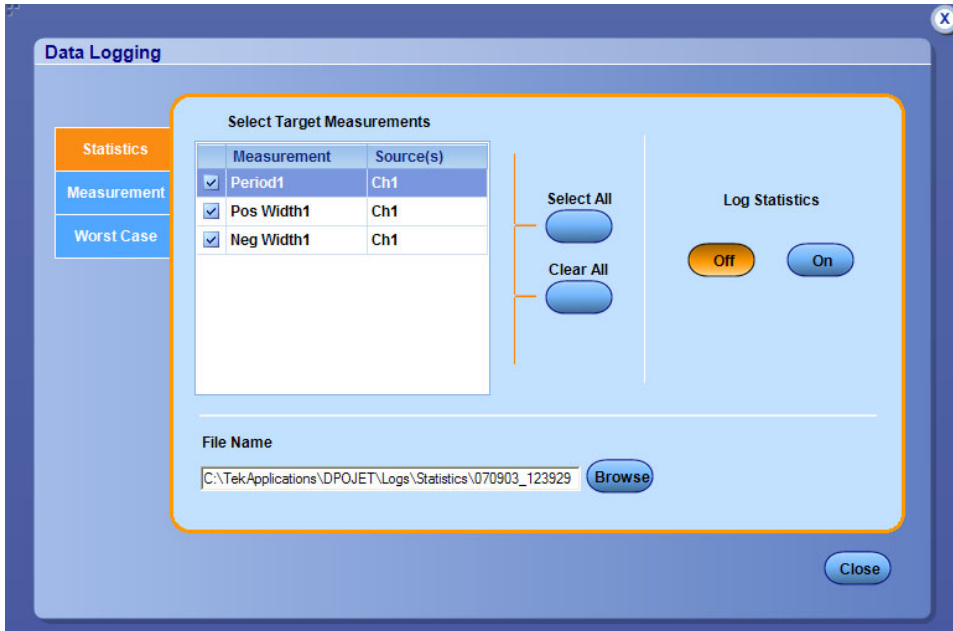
X

Data Logging

Statistics
Measurement
Worst Case

Select Target Measurements

| | Measurement | Source(s) |
|---|---|---|
| ☑ | Period1 | Ch1 |
| ☑ | Pos Width1 | Ch1 |
| ☑ | Neg Width1 | Ch1 |

Select All

Clear All

Log Statistics

Off
On

File Name

C:\TekApplications\DPOJET\Logs\Statistics\070903_123929

Browse

Close